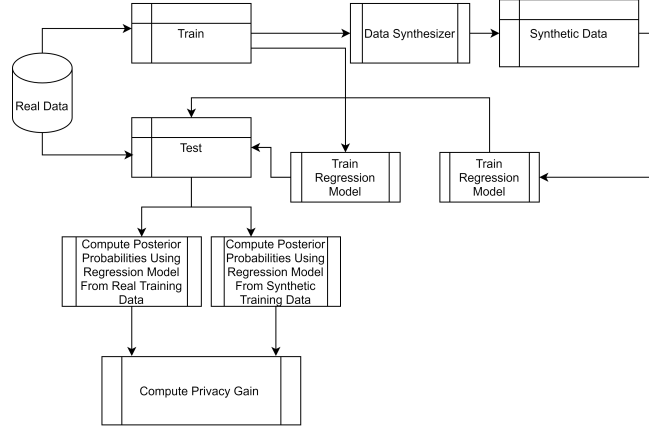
Train

Data Synthesizer

Synthetic Data

Real Data

Test

Train Regression Model

Train Regression Model

Compute Posterior Probabilities Using Regression Model From Real Training Data

Compute Posterior Probabilities Using Regression Model From Synthetic Training Data

Compute Privacy Gain